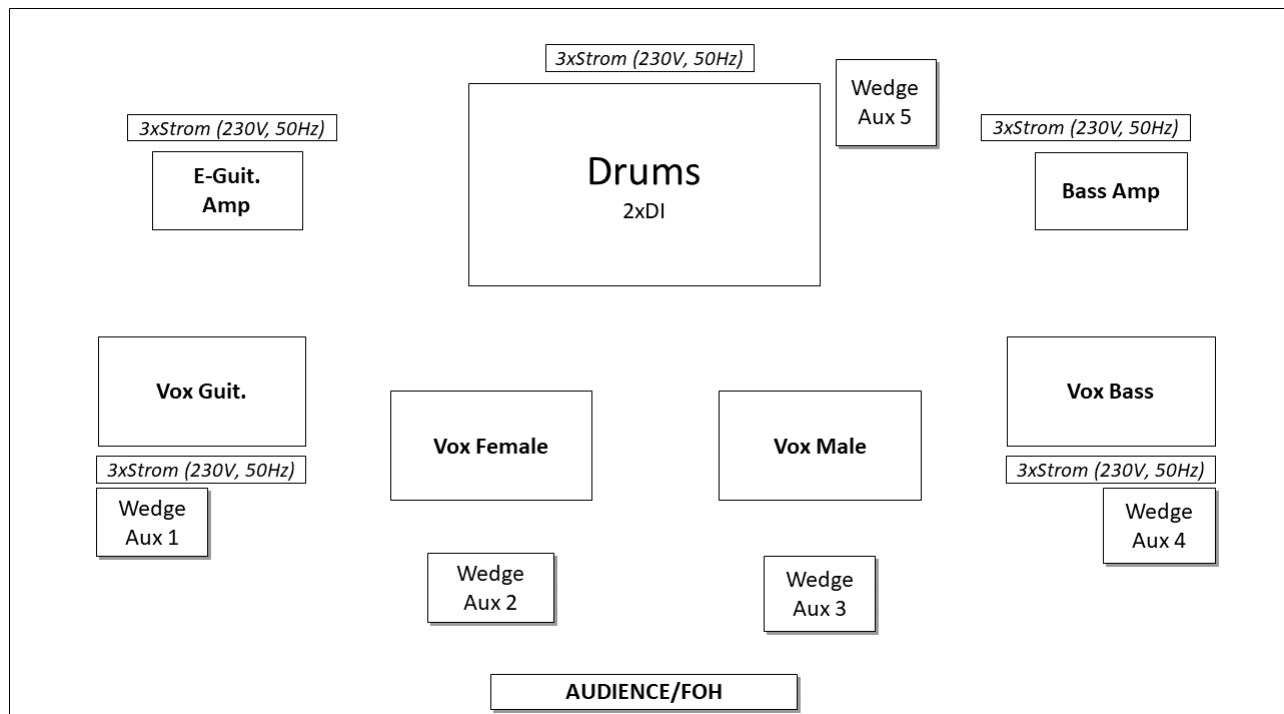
3xStrom (230V, 50Hz)

Drums
2xDI

Wedge
Aux 5

3xStrom (230V, 50Hz)

E-Guit.
Amp

3xStrom (230V, 50Hz)

Bass Amp

Vox Guit.

3xStrom (230V, 50Hz)

Wedge
Aux 1

Vox Female

Wedge
Aux 2

Vox Male

Wedge
Aux 3

Vox Bass

3xStrom (230V, 50Hz)

Wedge
Aux 4

AUDIENCE/FOH